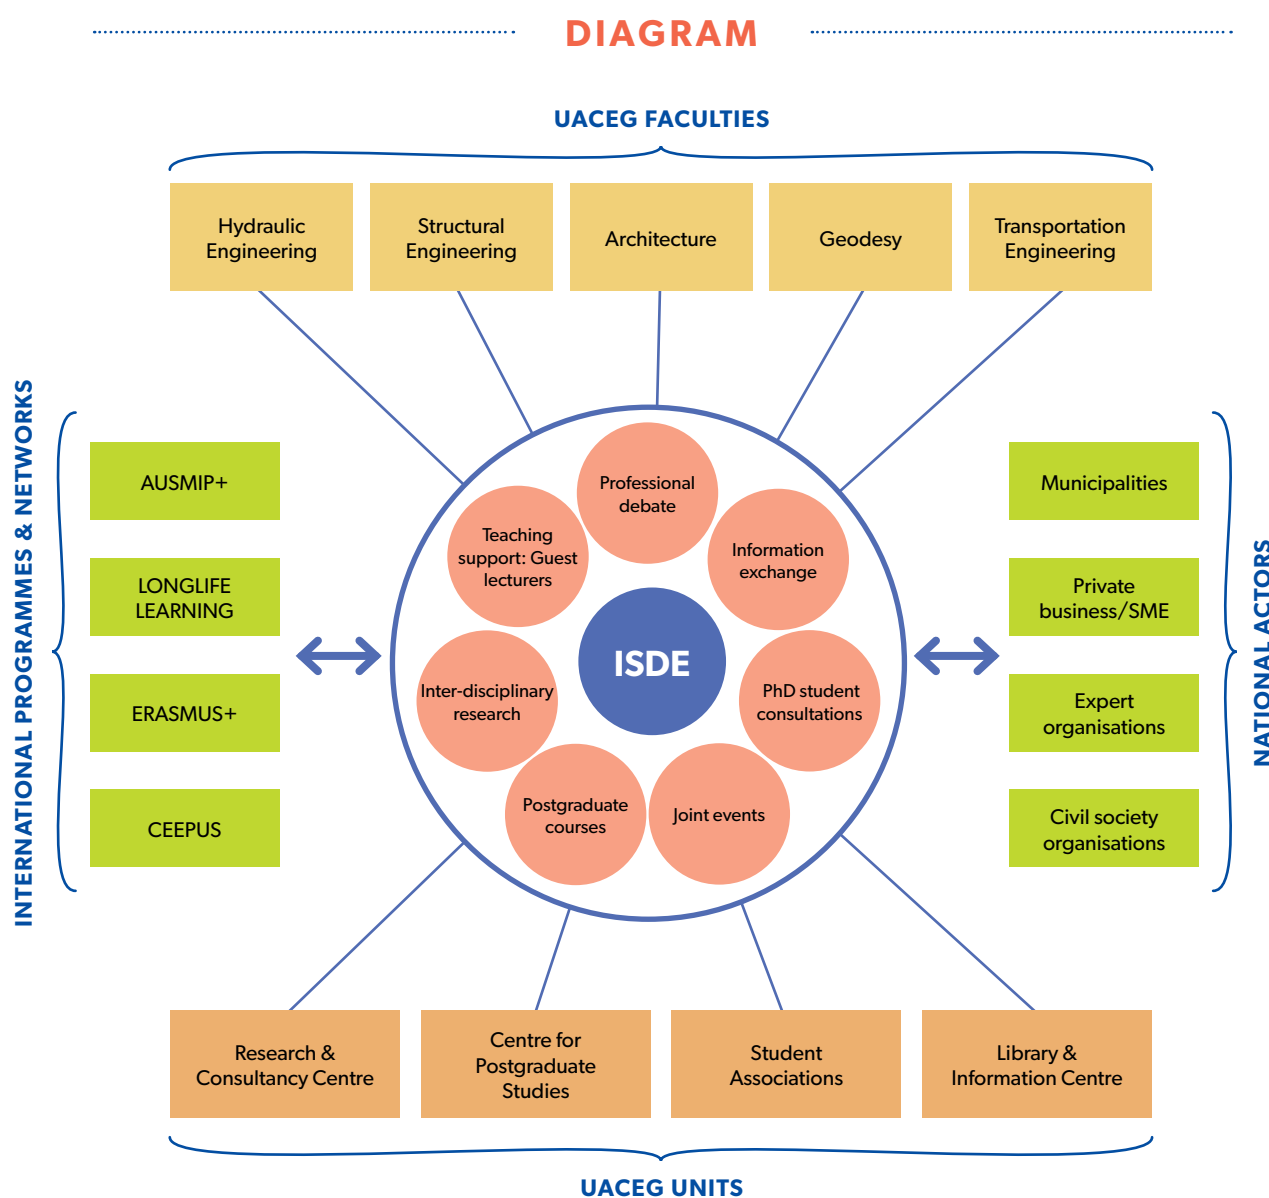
DIAGRAM

UACEG FACULTIES

Hydraulic Engineering

Structural Engineering

Architecture

Geodesy

Transportation Engineering

INTERNATIONAL PROGRAMMES & NETWORKS

AUSMIP+

LONGLIFE LEARNING

ERASMUS+

CEEPUS

Professional debate

Teaching support: Guest lecturers

Information exchange

ISDE

Inter-disciplinary research

PhD student consultations

Postgraduate courses

Joint events

NATIONAL ACTORS

Municipalities

Private business/SME

Expert organisations

Civil society organisations

Research & Consultancy Centre

Centre for Postgraduate Studies

Student Associations

Library & Information Centre

UACEG UNITS